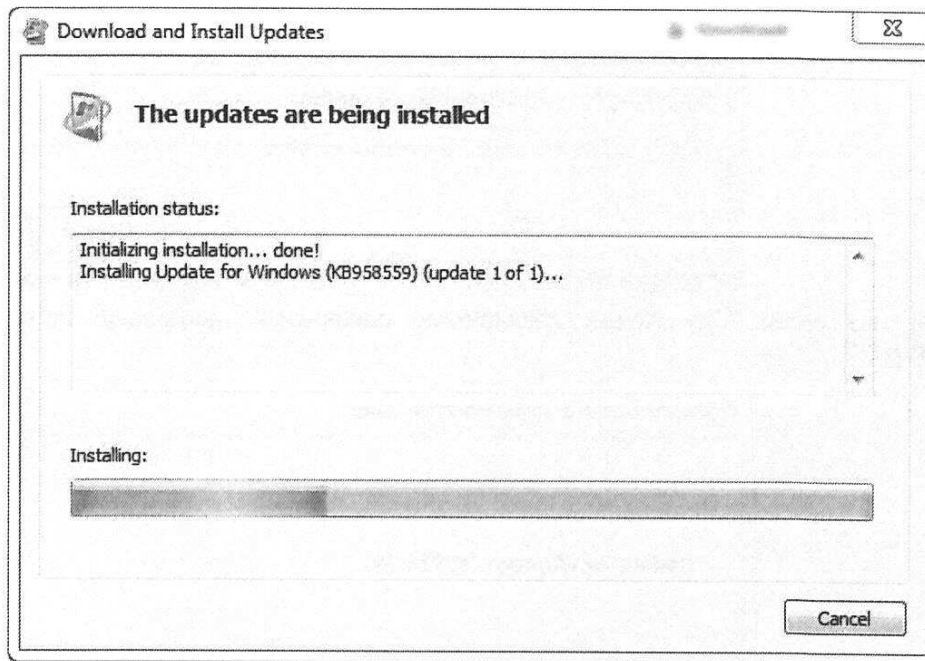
Download and Install Updates

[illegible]

The updates are being installed

Installation status:

Initializing installation... done!
Installing Update for Windows (KB958559) (update 1 of 1)...

Installing:

Cancel